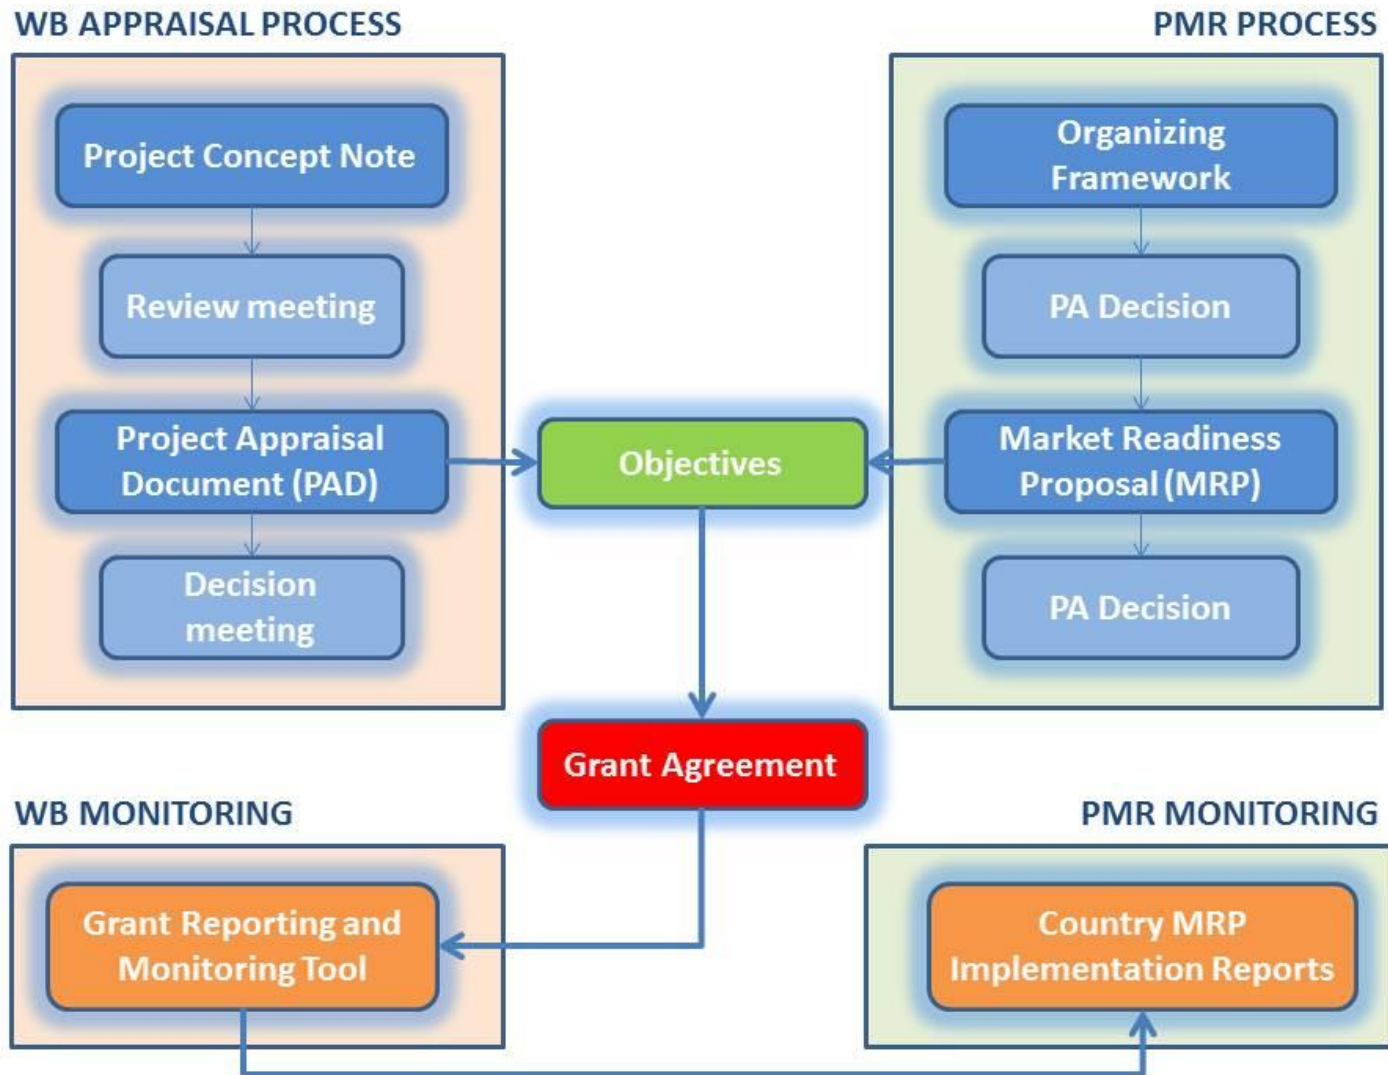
WB APPRAISAL PROCESS

Project Concept Note

Review meeting

Project Appraisal Document (PAD)

Decision meeting

PMR PROCESS

Organizing Framework

PA Decision

Market Readiness Proposal (MRP)

PA Decision

Objectives

Grant Agreement

WB MONITORING

Grant Reporting and Monitoring Tool

PMR MONITORING

Country MRP Implementation Reports